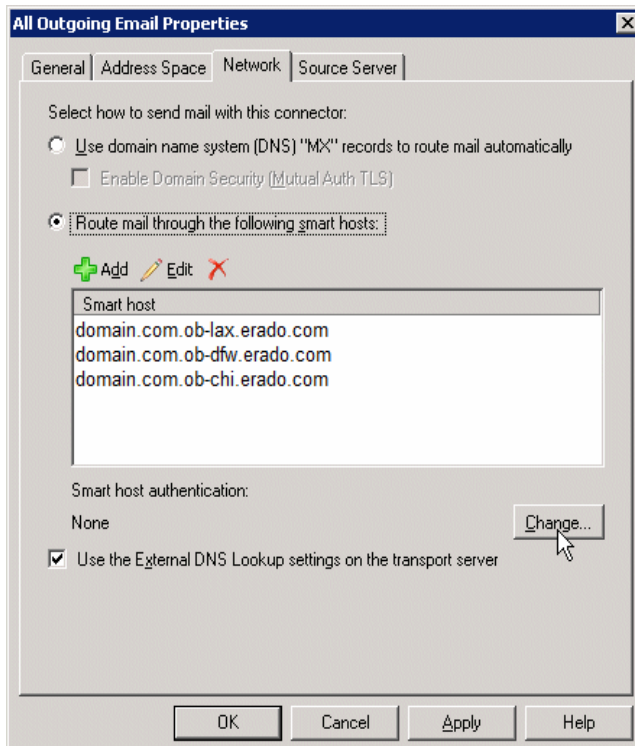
All Outgoing Email Properties

General | Address Space | Network | Source Server

Select how to send mail with this connector:

Use domain name system (DNS) "MX" records to route mail automatically

Enable Domain Security (Mutual Auth TLS)

Route mail through the following smart hosts:

Add Edit

| Smart host |
|---|
| domain.com.ob-lax.erado.com |
| domain.com.ob-dfw.erado.com |
| domain.com.ob-chi.erado.com |

Smart host authentication:

None

Change...

Use the External DNS Lookup settings on the transport server

OK Cancel Apply Help